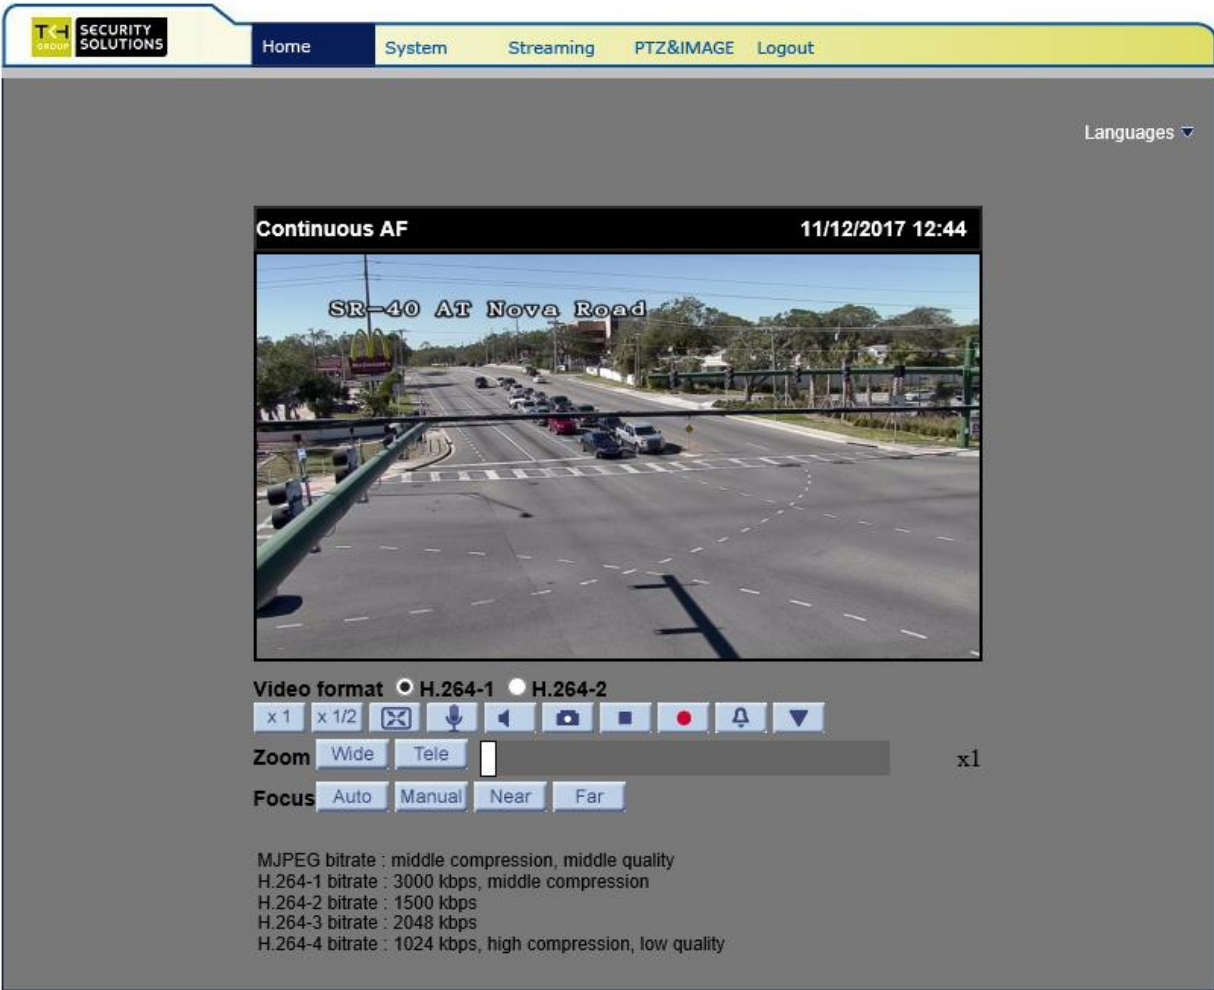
TKH GROUP SECURITY SOLUTIONS

Home System Streaming PTZ&IMAGE Logout

Languages

Continuous AF 11/12/2017 12:44

SR-40 AT Nova Road

Video format H.264-1 H.264-2

x 1 x 1/2

Zoom Wide Tele x1

Focus Auto Manual Near Far

MJPEG bitrate : middle compression, middle quality
H.264-1 bitrate : 3000 kbps, middle compression
H.264-2 bitrate : 1500 kbps
H.264-3 bitrate : 2048 kbps
H.264-4 bitrate : 1024 kbps, high compression, low quality